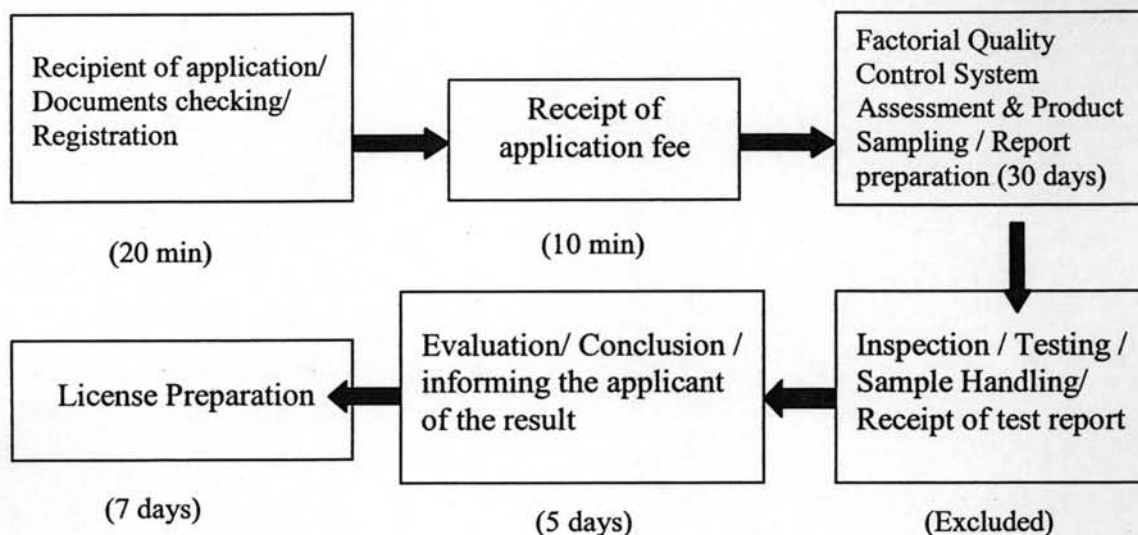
Recipient of application/ Documents checking/ Registration

(20 min)

Receipt of application fee

(10 min)

Factorial Quality Control System Assessment & Product Sampling / Report preparation (30 days)

Inspection / Testing / Sample Handling/ Receipt of test report

(Excluded)

Evaluation/ Conclusion / informing the applicant of the result

(5 days)

License Preparation

(7 days)